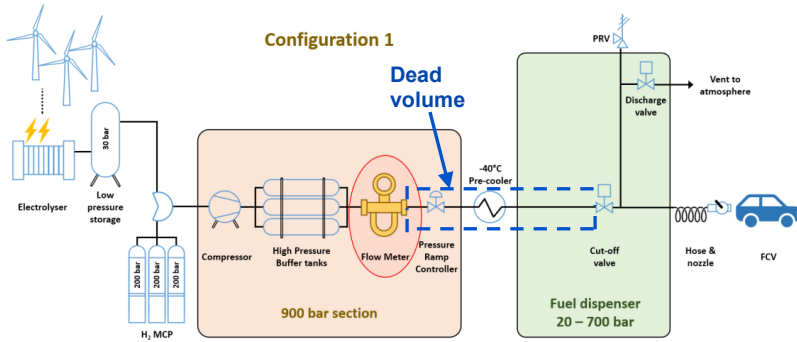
Configuration 1

Dead volume

PRV

Vent to atmosphere

Discharge valve

30 bar

Low pressure storage

Electrolyser

200 bar

200 bar

200 bar

$H_2$ MCP

Compressor

High Pressure Buffer tanks

Flow Meter

Pressure Ramp Controller

-40°C Pre-cooler

Cut-off valve

Hose & nozzle

FCV

900 bar section

Fuel dispenser
20 – 700 bar